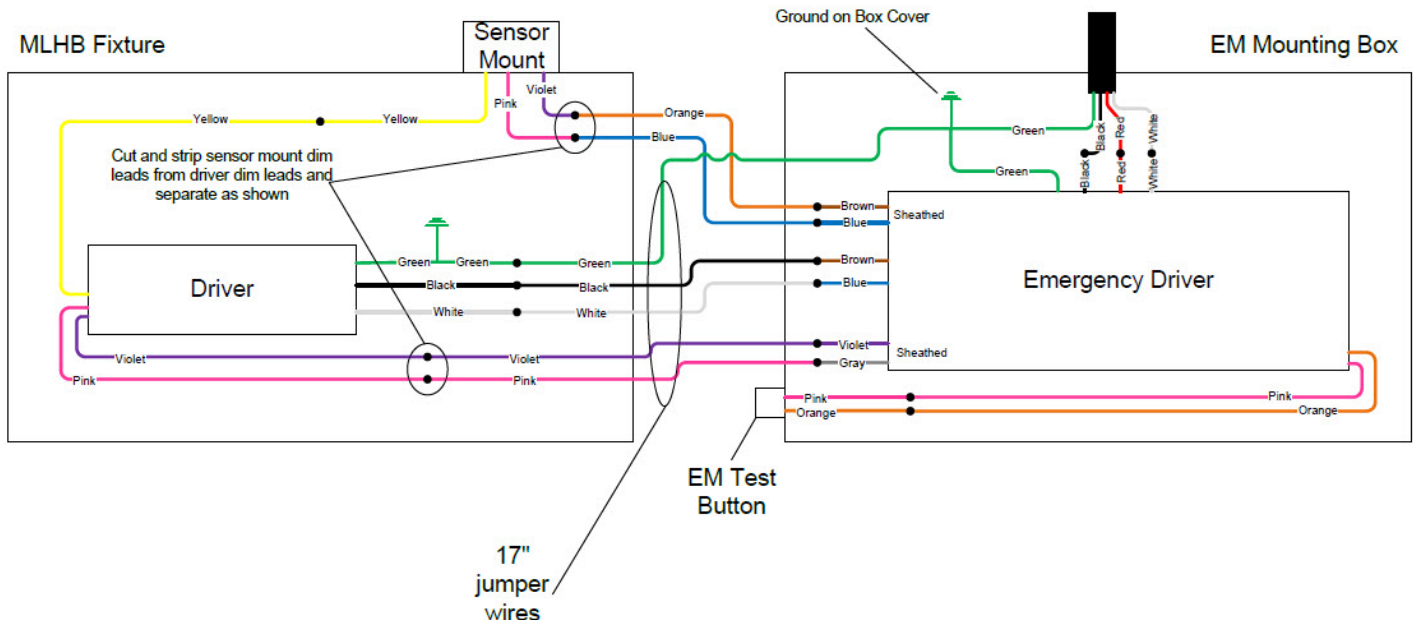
MLHB Fixture

Sensor Mount

Ground on Box Cover

EM Mounting Box

Violet
Pink
Yellow
Yellow
Orange
Blue
Green
Black
Red
White

Cut and strip sensor mount dim leads from driver dim leads and separate as shown

Green
Black
Red
White

Brown
Blue
Sheathed

Green
Green
Green
Green

Driver

Black
Black
White
White

Brown
Blue

Emergency Driver

Violet
Violet
Violet
Gray
Sheathed
Pink
Pink
Pink
Pink
Orange
Orange

EM Test Button

17" jumper wires